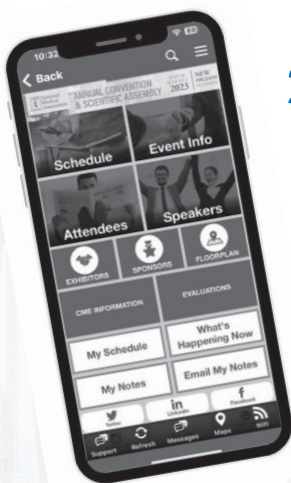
10:32

Back

National Medical Association

ANNUAL CONVENTION & SCIENTIFIC ASSEMBLY

2023

NEW ORLEANS

Schedule

Event Info

Attendees

Speakers

EXHIBITORS

SPONSORS

FLOORPLAN

CME INFORMATION

EVALUATIONS

My Schedule

What's Happening Now

My Notes

Email My Notes

Twitter

LinkedIn

Facebook

Support

Refresh

Messages

Maps

Wifi

2